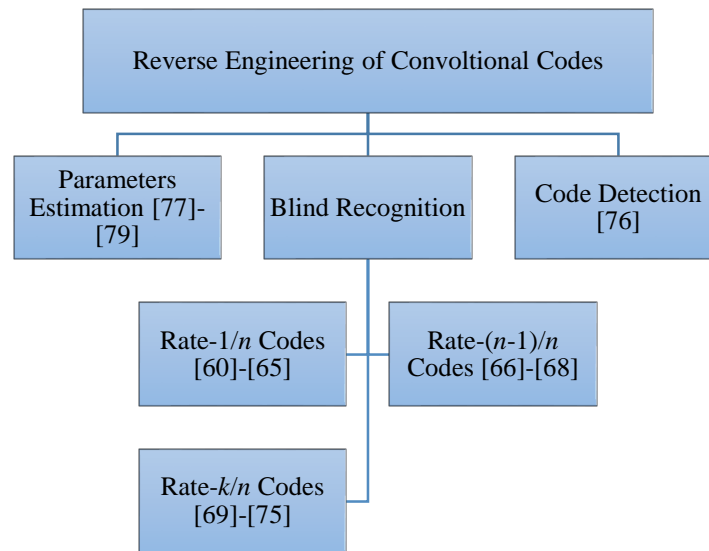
Reverse Engineering of Convoltional Codes

Parameters Estimation [77]-[79]

Blind Recognition

Code Detection [76]

Rate-1/$n$ Codes [60]-[65]

Rate-($n$-1)/$n$ Codes [66]-[68]

Rate-$k$/$n$ Codes [69]-[75]